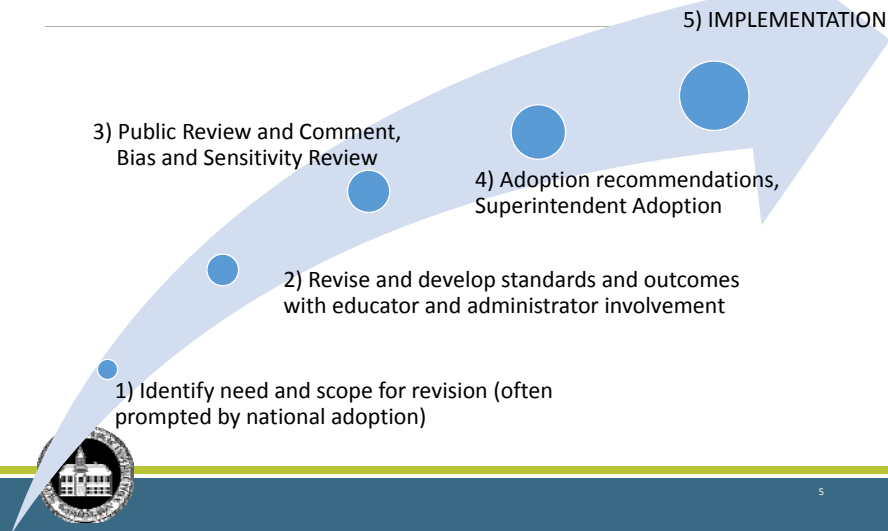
5) IMPLEMENTATION

3) Public Review and Comment, Bias and Sensitivity Review

4) Adoption recommendations, Superintendent Adoption

2) Revise and develop standards and outcomes with educator and administrator involvement

1) Identify need and scope for revision (often prompted by national adoption)

5